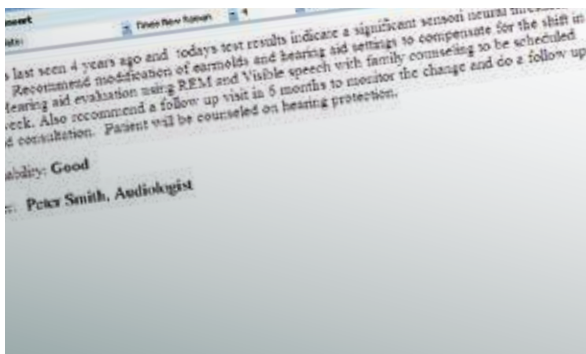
nsert
ate:
Times New Roman
4

s last seen 4 years ago and todays test results indicate a significant sensori neural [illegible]. Recommend modification of earmolds and hearing aid settings to compensate for the shift in hearing aid evaluation using REM and Visible speech with family counseling to be scheduled week. Also recommend a follow up visit in 6 months to monitor the change and do a follow up d consultation. Patient will be counseled on hearing protection.

abiliy: Good

: Peter Smith, Audiologist